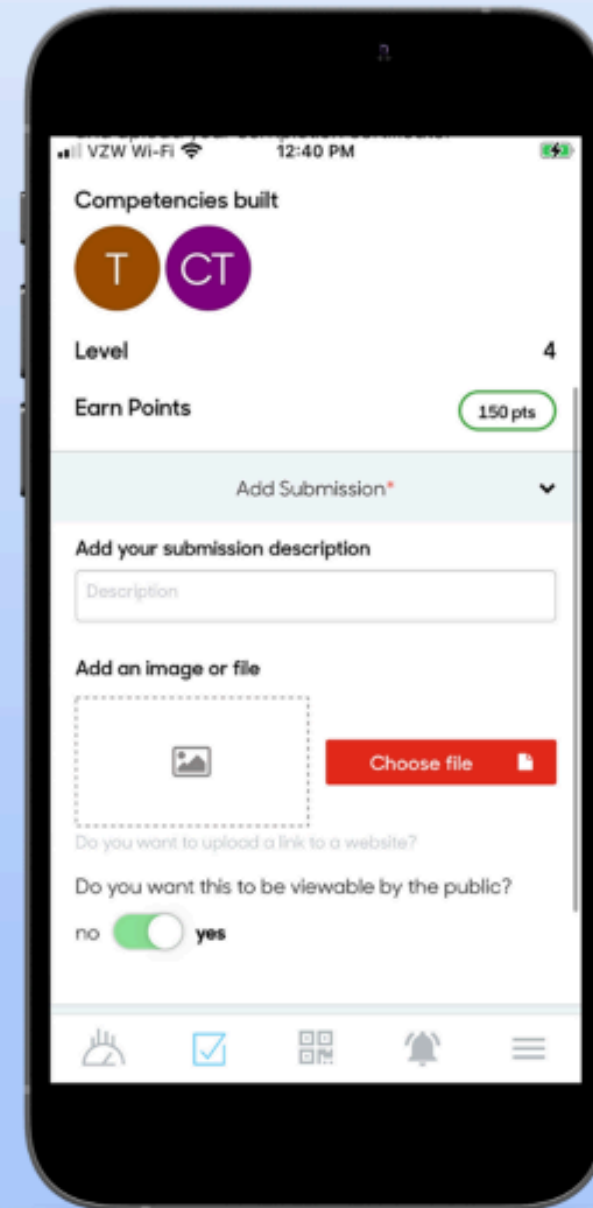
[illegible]
VZW Wi-Fi 12:40 PM

Competencies built

T CT

Level 4

Earn Points 150 pts

Add Submission*

Add your submission description

Description

Add an image or file

Choose file

Do you want to upload a link to a website?

Do you want this to be viewable by the public?

no yes